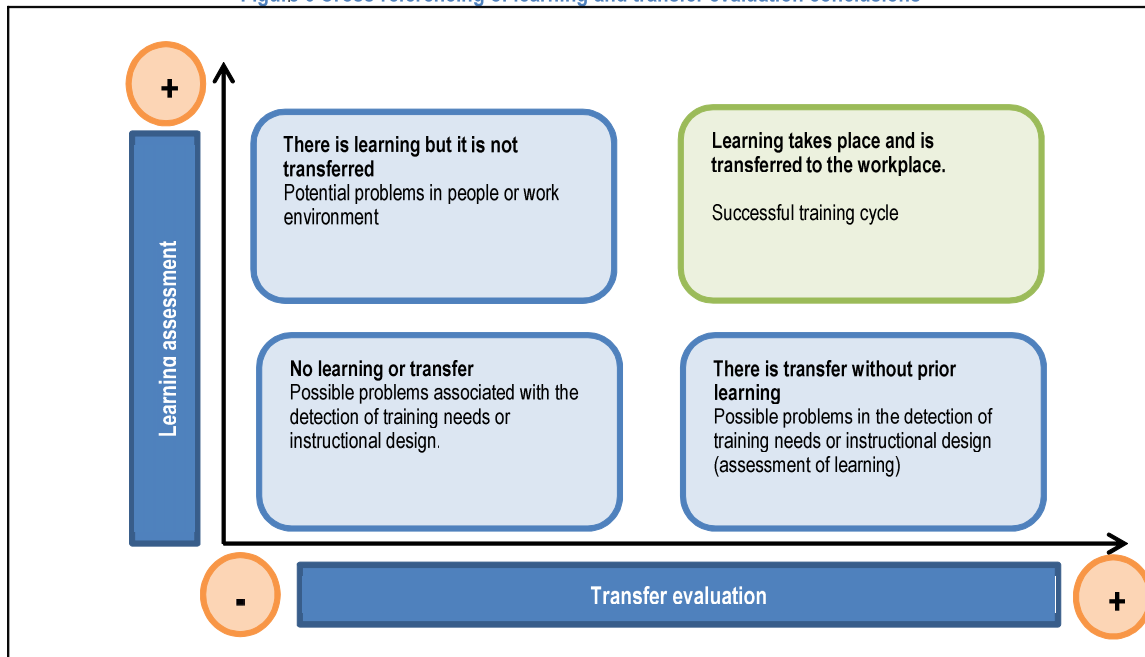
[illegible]

+

Learning assessment

There is learning but it is not transferred
Potential problems in people or work environment

Learning takes place and is transferred to the workplace.

Successful training cycle

No learning or transfer
Possible problems associated with the detection of training needs or instructional design.

There is transfer without prior learning
Possible problems in the detection of training needs or instructional design (assessment of learning)

-

Transfer evaluation

+